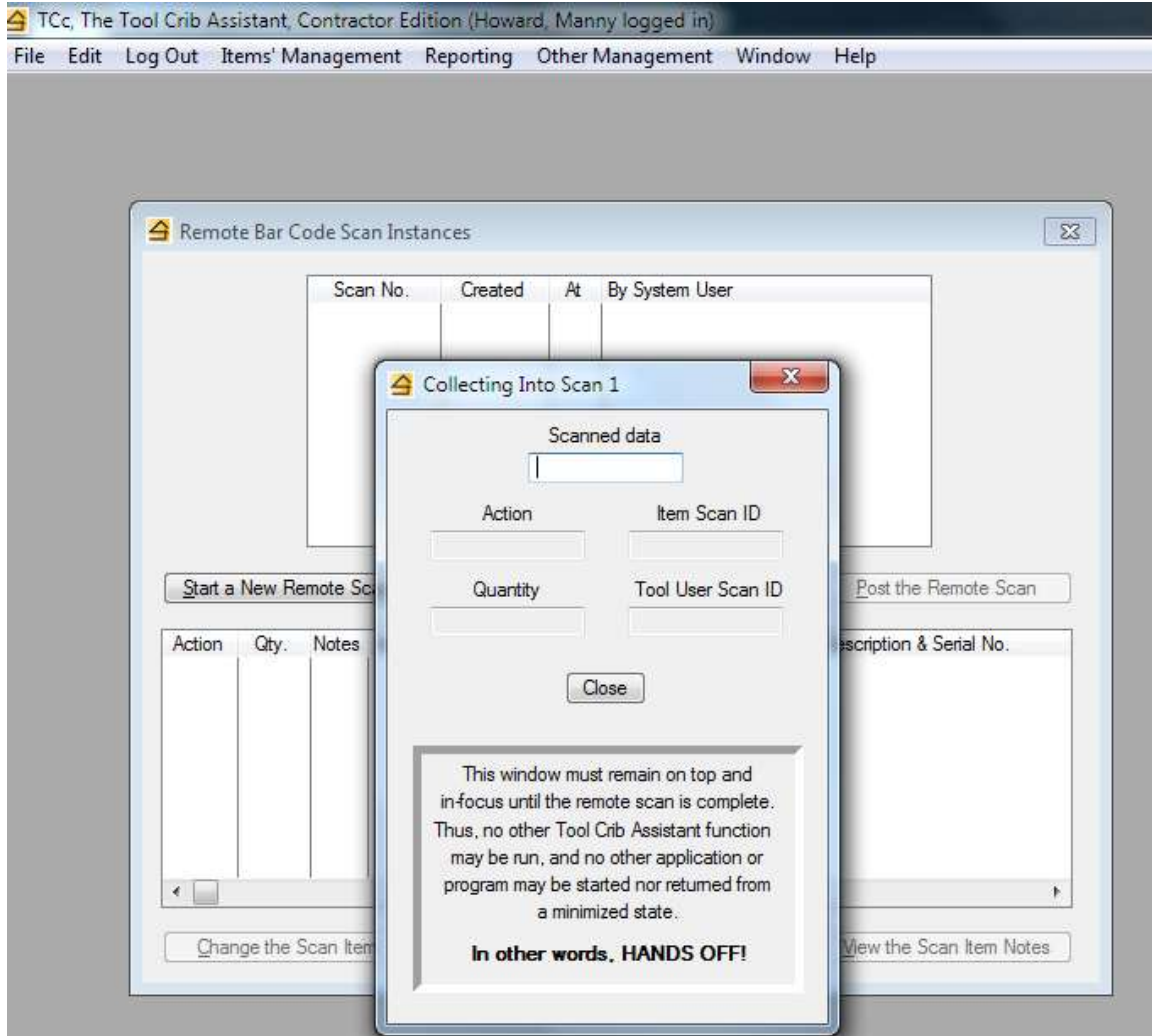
TCc, The Tool Crib Assistant, Contractor Edition (Howard, Manny logged in)

File Edit Log Out Items' Management Reporting Other Management Window Help

Remote Bar Code Scan Instances

| Scan No. | Created | At | By System User |
|---|---|---|---|

Start a New Remote Sc

Post the Remote Scan

| Action | Qty. | Notes | escription & Serial No. |
|---|---|---|---|

Change the Scan Iten

View the Scan Item Notes

Collecting Into Scan 1

Scanned data

Action

Item Scan ID

Quantity

Tool User Scan ID

Close

This window must remain on top and in-focus until the remote scan is complete. Thus, no other Tool Crib Assistant function may be run, and no other application or program may be started nor returned from a minimized state.

In other words, HANDS OFF!